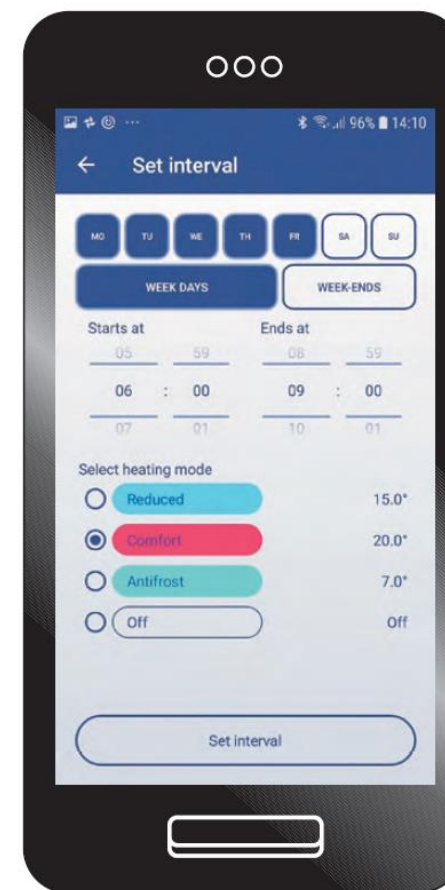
96% 14:10

Set interval

MO TU WE TH FR SA SU

WEEK DAYS

WEEK-ENDS

Starts at

Ends at

05 : 59

06 : 00

07 : 01

08 : 59

09 : 00

10 : 01

Select heating mode

Reduced 15.0°

Comfort 20.0°

Antifrost 7.0°

Off Off

Set interval